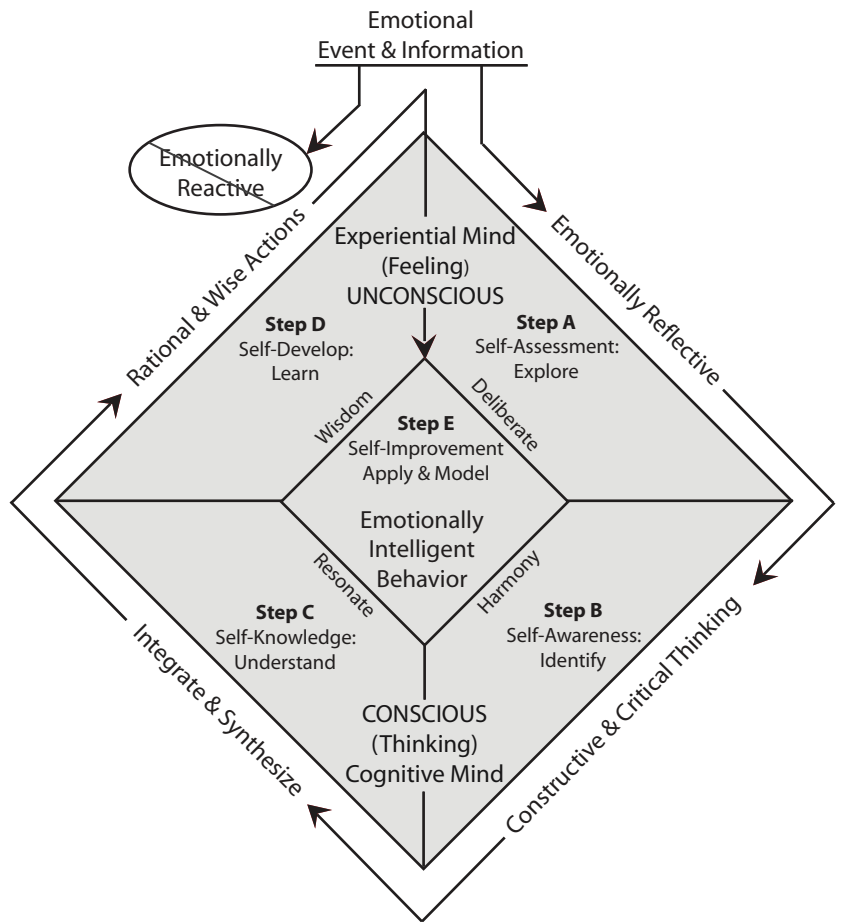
Emotional
Event & Information

Emotionally
Reactive

Rational & Wise Actions

Emotionally Reflective

Experiential Mind
(Feeling)
UNCONSCIOUS

Step D
Self-Develop:
Learn

Step A
Self-Assessment:
Explore

Wisdom

Deliberate

Step E
Self-Improvement
Apply & Model

Emotionally
Intelligent
Behavior

Resonate

Harmony

Step C
Self-Knowledge:
Understand

Step B
Self-Awareness:
Identify

Integrate & Synthesize

Constructive & Critical Thinking

CONSCIOUS
(Thinking)
Cognitive Mind